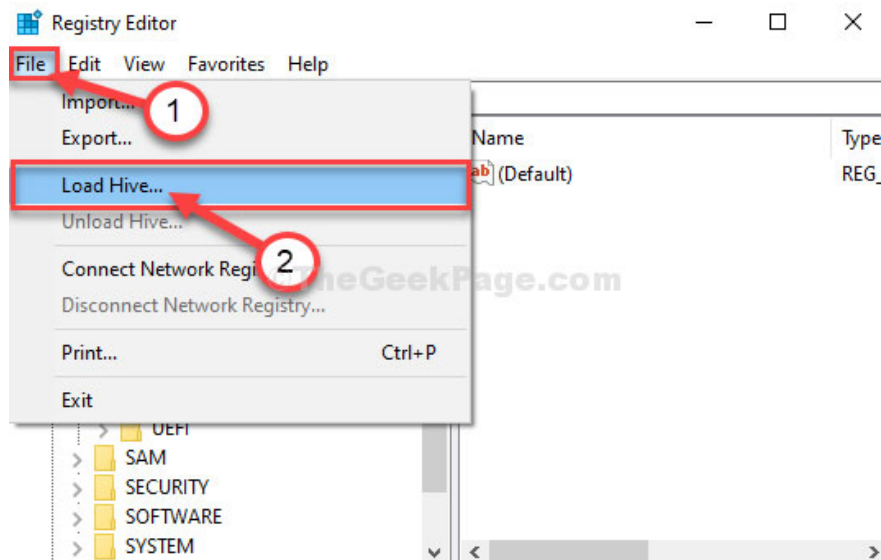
Registry Editor

File Edit View Favorites Help

Import...
Export...
Load Hive...
Unload Hive...
Connect Network Regi
Disconnect Network Registry...
Print... Ctrl+P
Exit

1
2

TheGeekPage.com

Name
Type
ab (Default)
REG_

UEFI
SAM
SECURITY
SOFTWARE
SYSTEM